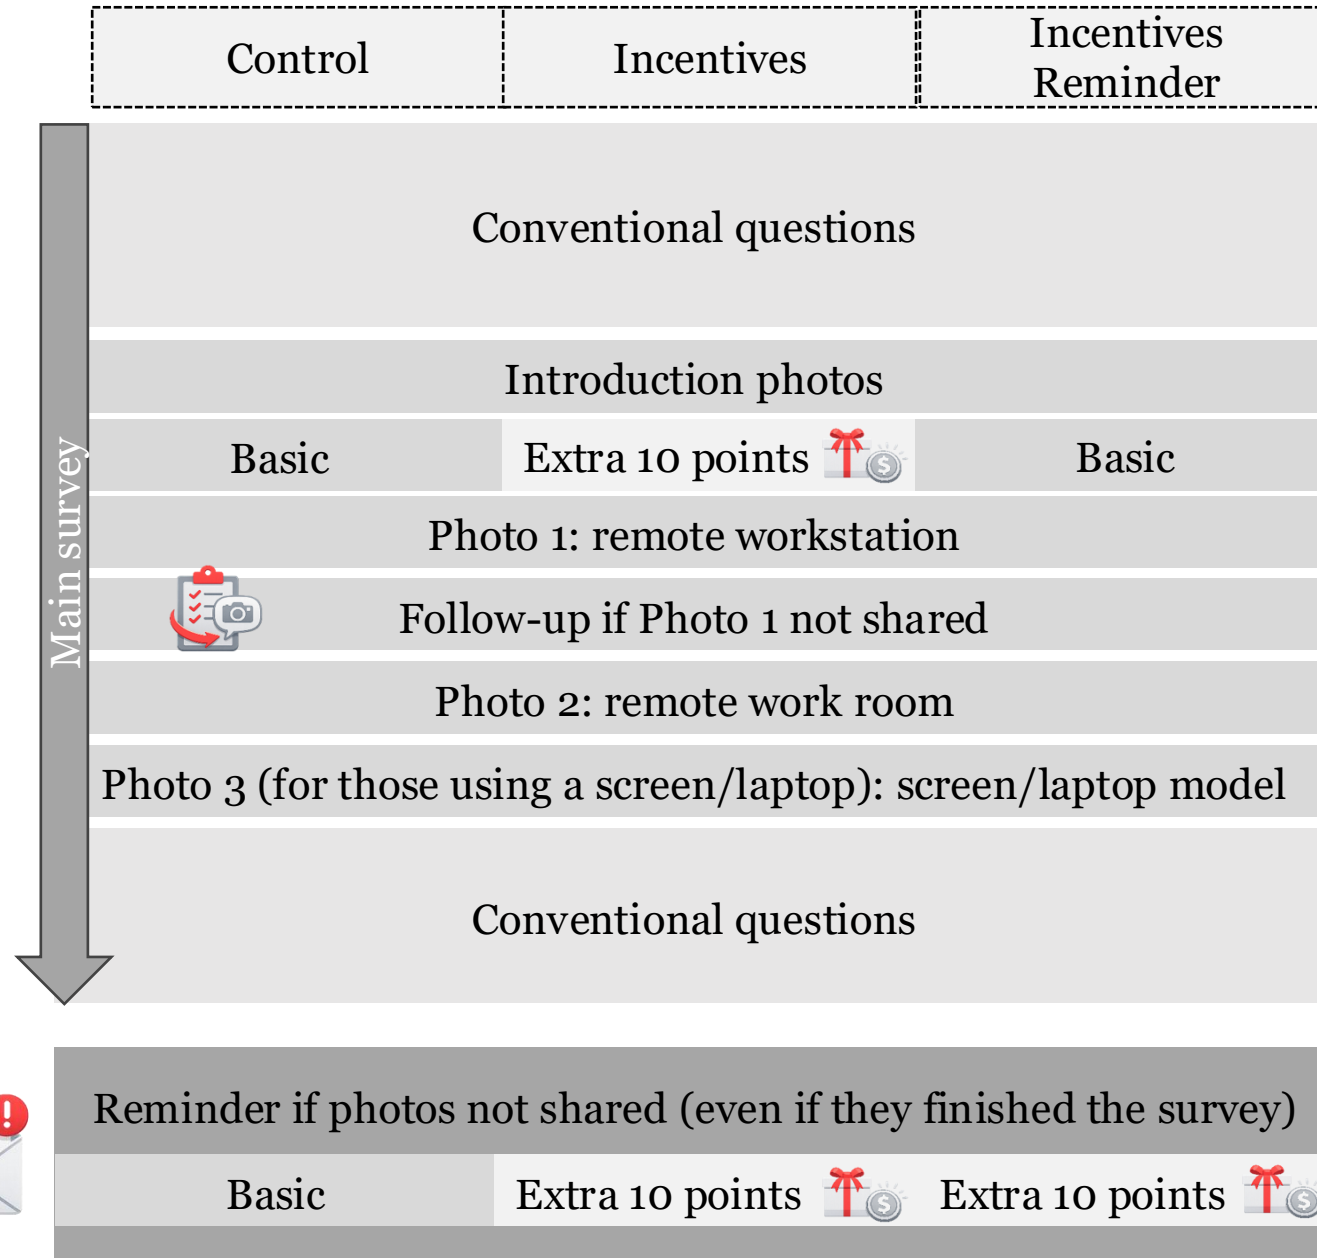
| Control | Incentives | Incentives Reminder |
|---|---|---|

Main survey

Conventional questions

Introduction photos

| Basic | Extra 10 points | Basic |
|---|---|---|

Photo 1: remote workstation

Follow-up if Photo 1 not shared

Photo 2: remote work room

Photo 3 (for those using a screen/laptop): screen/laptop model

Conventional questions

Reminder if photos not shared (even if they finished the survey)

| Basic | Extra 10 points | Extra 10 points |
|---|---|---|